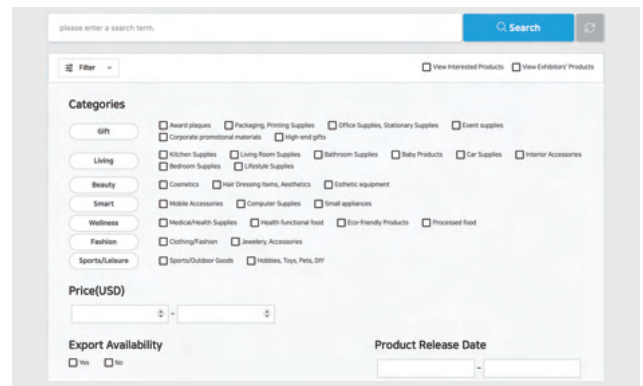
please enter a search term.

Search

Filter

View Interested Products
View Exhibitors' Products

Categories

Gift
Award plaques
Packaging, Printing Supplies
Office Supplies, Stationary Supplies
Event supplies
Corporate promotional materials
High-end gifts

Living
Kitchen Supplies
Living Room Supplies
Bathroom Supplies
Baby Products
Car Supplies
Interior Accessories
Bedroom Supplies
Lifestyle Supplies

Beauty
Cosmetics
Hair Dressing items, Aesthetics
Esthetic equipment

Smart
Mobile Accessories
Computer Supplies
Small appliances

Wellness
Medical/Health Supplies
Health functional food
Eco-friendly Products
Processed food

Fashion
Clothing/Fashion
Jewelery, Accessories

Sports/Leisure
Sports/Outdoor Goods
Hobbies, Toys, Pets, DIY

Price(USD)

-

Export Availability
Yes
No

Product Release Date

-